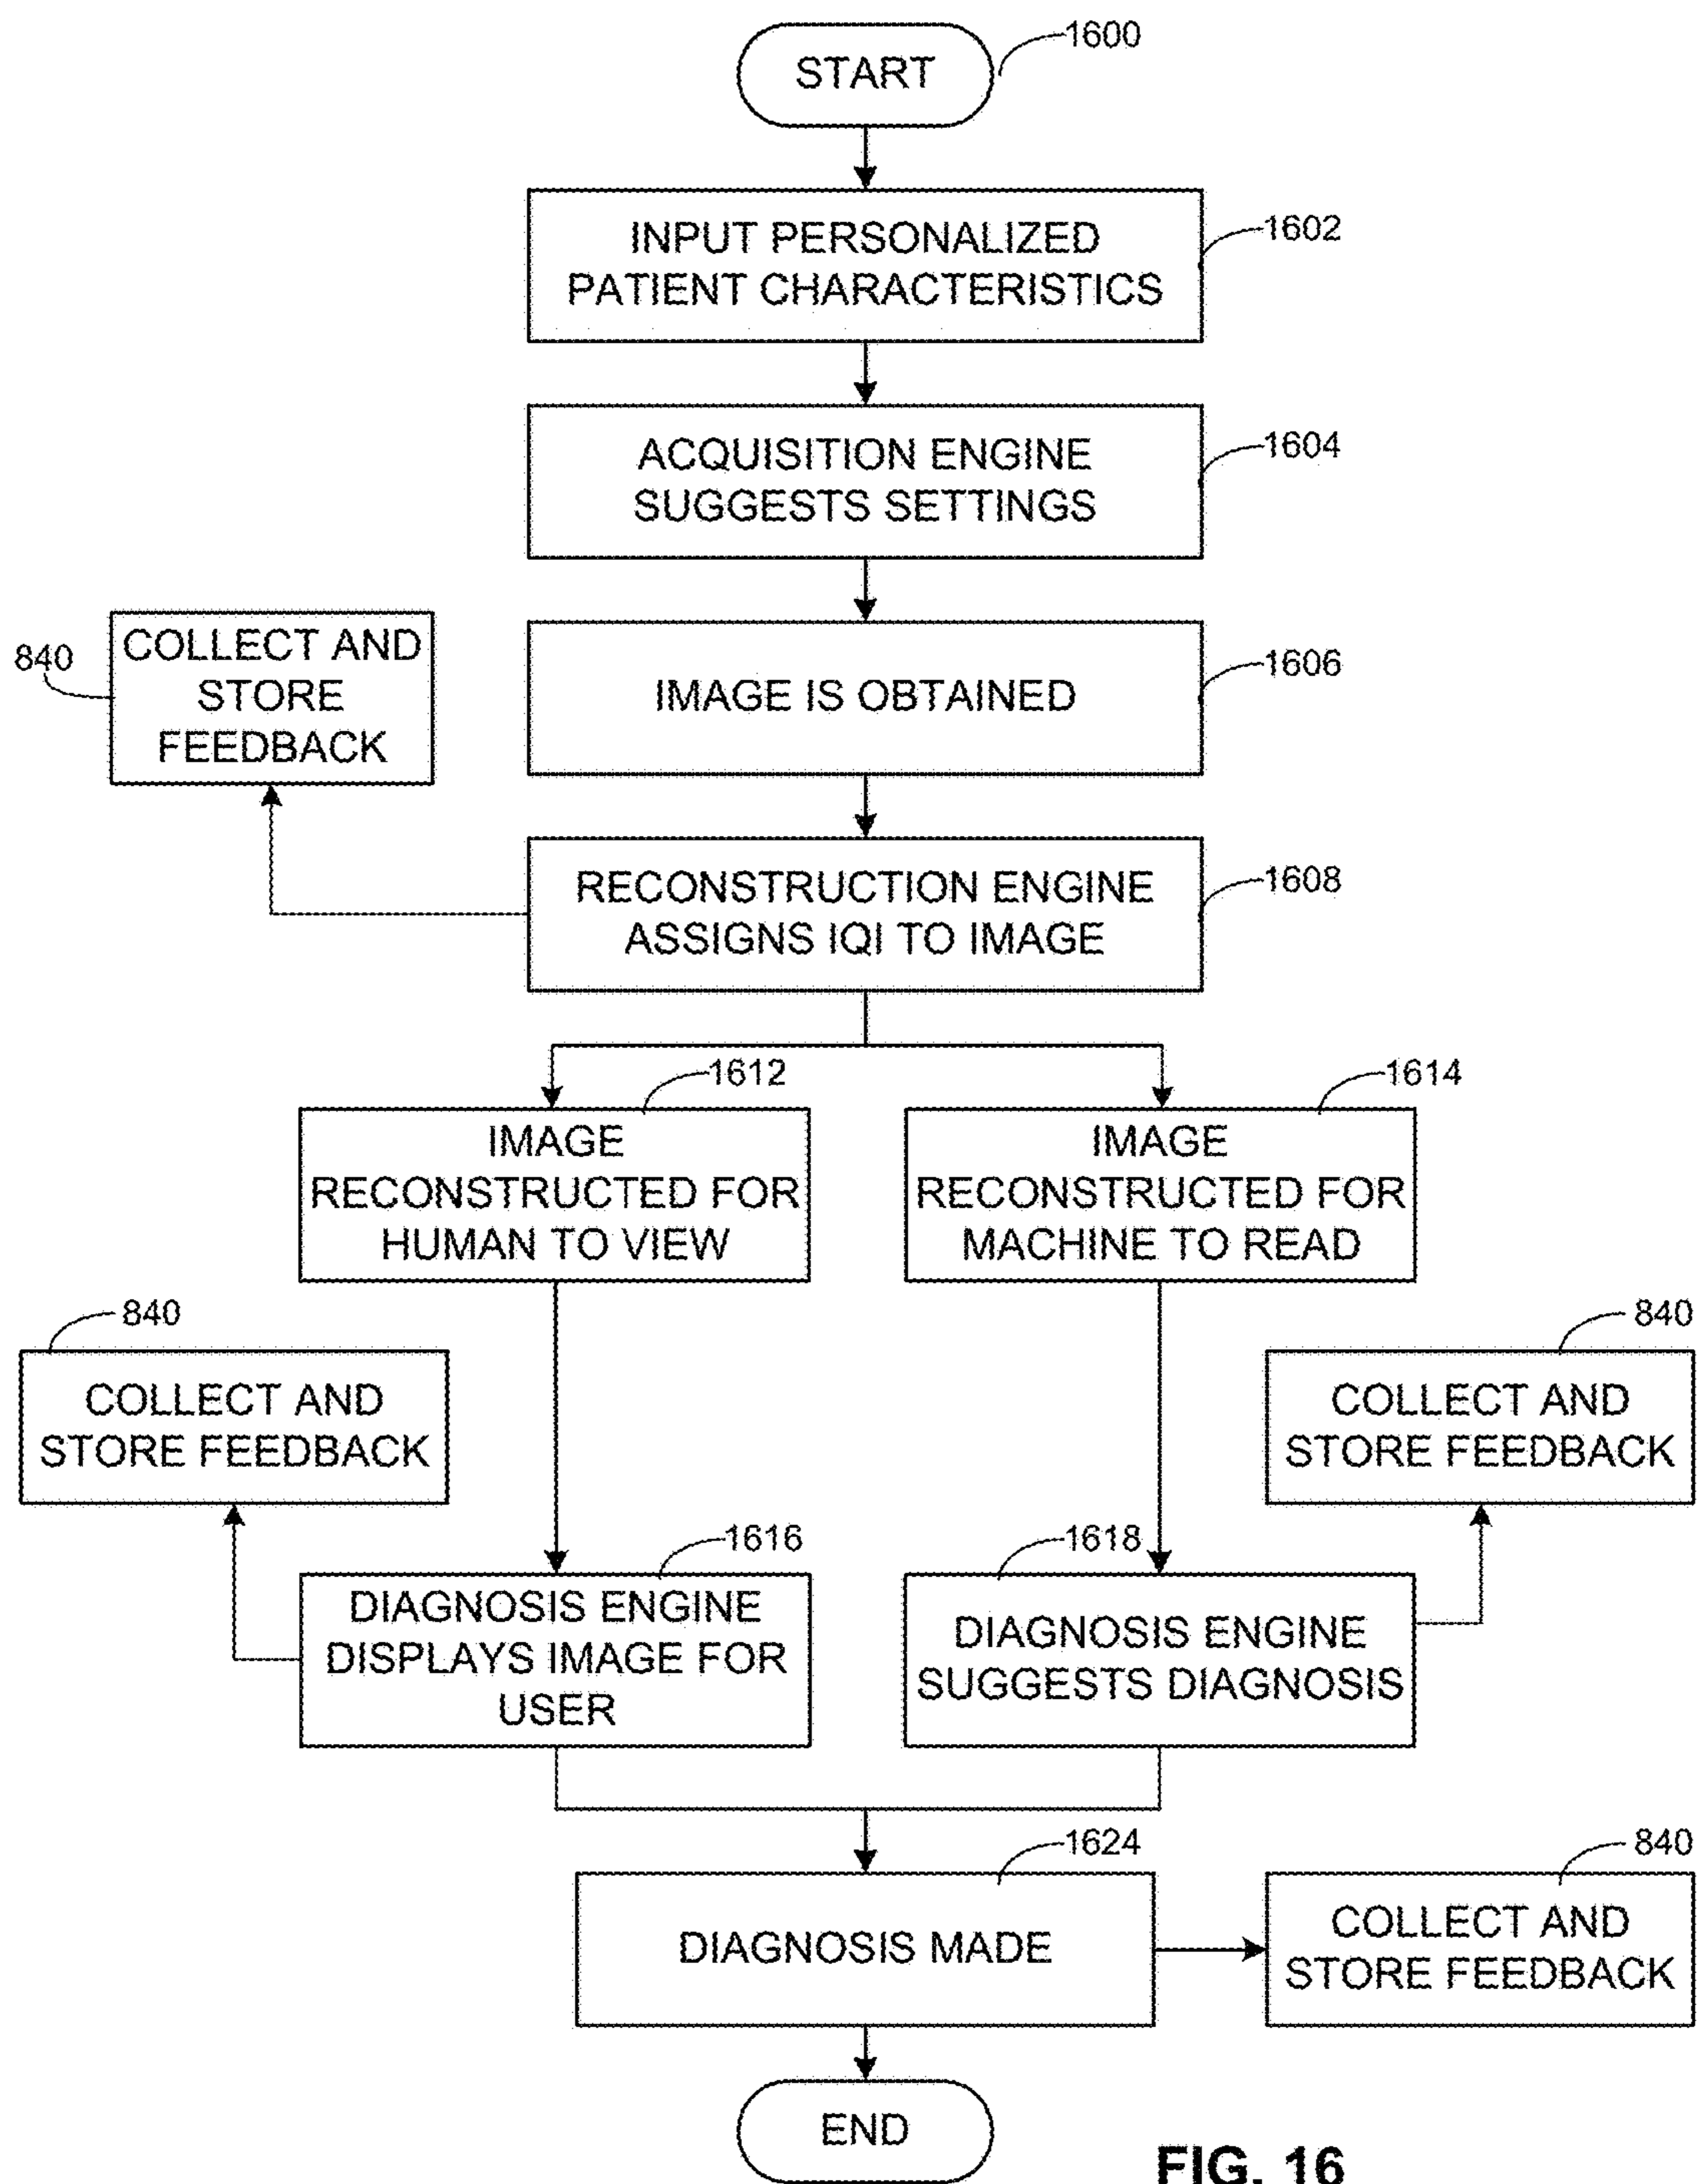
START
1600

INPUT PERSONALIZED PATIENT CHARACTERISTICS
1602

ACQUISITION ENGINE SUGGESTS SETTINGS
1604

840
COLLECT AND STORE FEEDBACK

IMAGE IS OBTAINED
1606

RECONSTRUCTION ENGINE ASSIGNS IQI TO IMAGE
1608

1612
IMAGE RECONSTRUCTED FOR HUMAN TO VIEW

1614
IMAGE RECONSTRUCTED FOR MACHINE TO READ

840
COLLECT AND STORE FEEDBACK

840
COLLECT AND STORE FEEDBACK

1616
DIAGNOSIS ENGINE DISPLAYS IMAGE FOR USER

1618
DIAGNOSIS ENGINE SUGGESTS DIAGNOSIS

1624
DIAGNOSIS MADE

840
COLLECT AND STORE FEEDBACK

END

FIG. 16